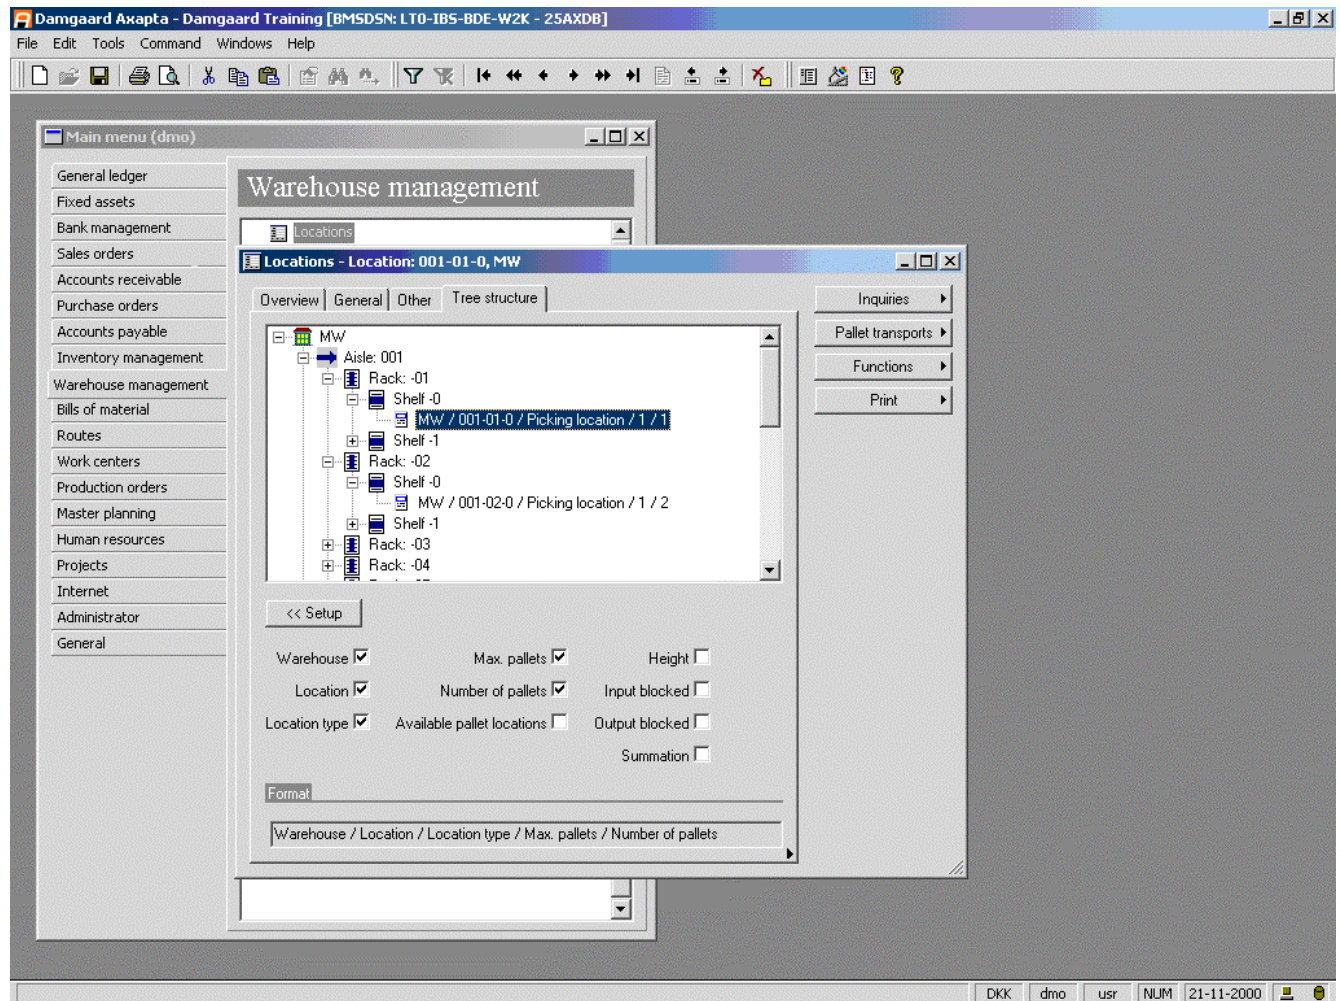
Damgaard Axapta - Damgaard Training [BMSDSN: LT0-IBS-BDE-W2K - 25AXDB]

File Edit Tools Command Windows Help

Main menu (dmo)

General ledger
Fixed assets
Bank management
Sales orders
Accounts receivable
Purchase orders
Accounts payable
Inventory management
Warehouse management
Bills of material
Routes
Work centers
Production orders
Master planning
Human resources
Projects
Internet
Administrator
General

Warehouse management

Locations

Locations - Location: 001-01-0, MW

Overview General Other Tree structure

MW
Aisle: 001
Rack: -01
Shelf -0
MW / 001-01-0 / Picking location / 1 / 1
Shelf -1
Rack: -02
Shelf -0
MW / 001-02-0 / Picking location / 1 / 2
Shelf -1
Rack: -03
Rack: -04

Inquiries
Pallet transports
Functions
Print

<< Setup

Warehouse
Max. pallets
Height
Location
Number of pallets
Input blocked
Location type
Available pallet locations
Output blocked
Summation

Format

Warehouse / Location / Location type / Max. pallets / Number of pallets

DKK dmo usr NUM 21-11-2000